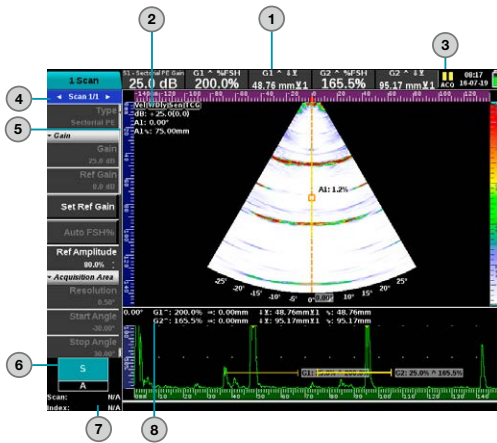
2
1
3
4
5
6
7
8

1 Scan
S1 - Sectorial PE Gain
25.0 dB
G1 ^ %FSH
200.0%
G1 ^ ↕I
48.76 mm
G2 ^ %FSH
165.5%
G2 ^ ↕I
95.17 mm
ACQ
08:17
16-07-19

◄ Scan 1/1 ►
Type
Sectorial PE
▾ Gain
Gain
25.0 dB
Ref Gain
0.0 dB
Set Ref Gain
Auto FSH%
Ref Amplitude
80.0%
▾ Acquisition Area
Resolution
0.50°
Start Angle
-30.00°
Stop Angle
30.00°
S
A
Scan: N/A
Index: N/A

VelDlyS+ultCC
dB: 25.0(0.0)
A1: 0.00°
A1s: 75.00mm
A1: 1.2%
-25° -20° -15° -10° -5° 0° 5° 10° 15° 20° 25°
0.00°
G1^: 200.0% →: 0.00mm ↕I: 48.76mm ↘: 48.76mm
G2^: 165.5% →: 0.00mm ↕I: 95.17mm ↘: 95.17mm
G1: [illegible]
G2: 25.0% ^ 165.5%